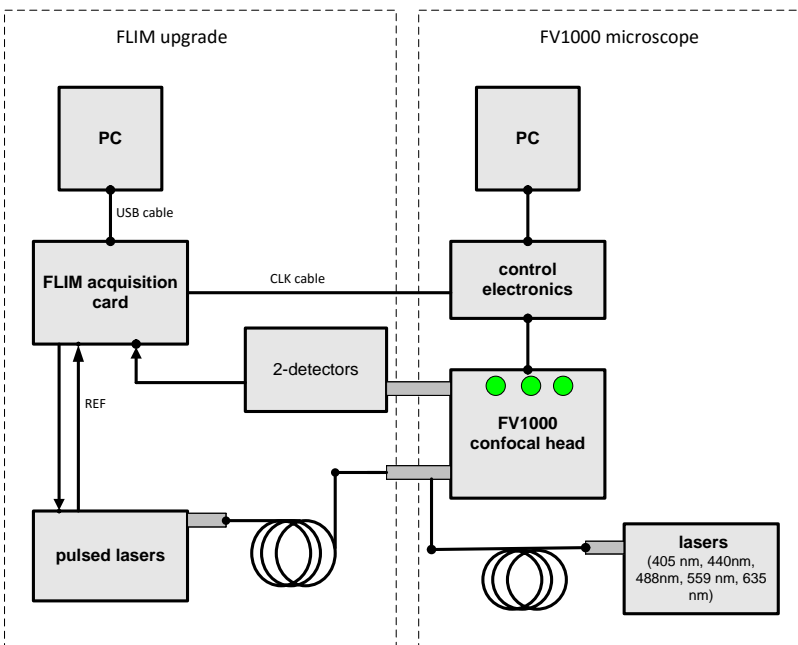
FLIM upgrade

PC

USB cable

FLIM acquisition card

CLK cable

2-detectors

REF

pulsed lasers

FV1000 microscope

PC

control electronics

FV1000 confocal head

lasers
(405 nm, 440nm, 488nm, 559 nm, 635 nm)